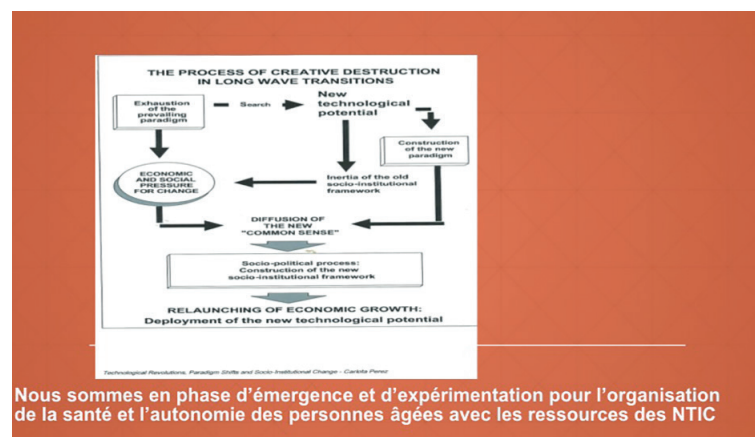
THE PROCESS OF CREATIVE DESTRUCTION IN LONG WAVE TRANSITIONS

Exhaustion of the prevailing paradigm

Search

New technological potential

Construction of the new paradigm

ECONOMIC AND SOCIAL PRESSURE FOR CHANGE

Inertia of the old socio-institutional framework

DIFFUSION OF THE NEW "COMMON SENSE"

Socio-political process: Construction of the new socio-institutional framework

RELAUNCHING OF ECONOMIC GROWTH: Deployment of the new technological potential

Technological Revolutions, Paradigm Shifts and Socio-Institutional Change - Carlota Perez

Nous sommes en phase d'émergence et d'expérimentation pour l'organisation de la santé et l'autonomie des personnes âgées avec les ressources des NTIC